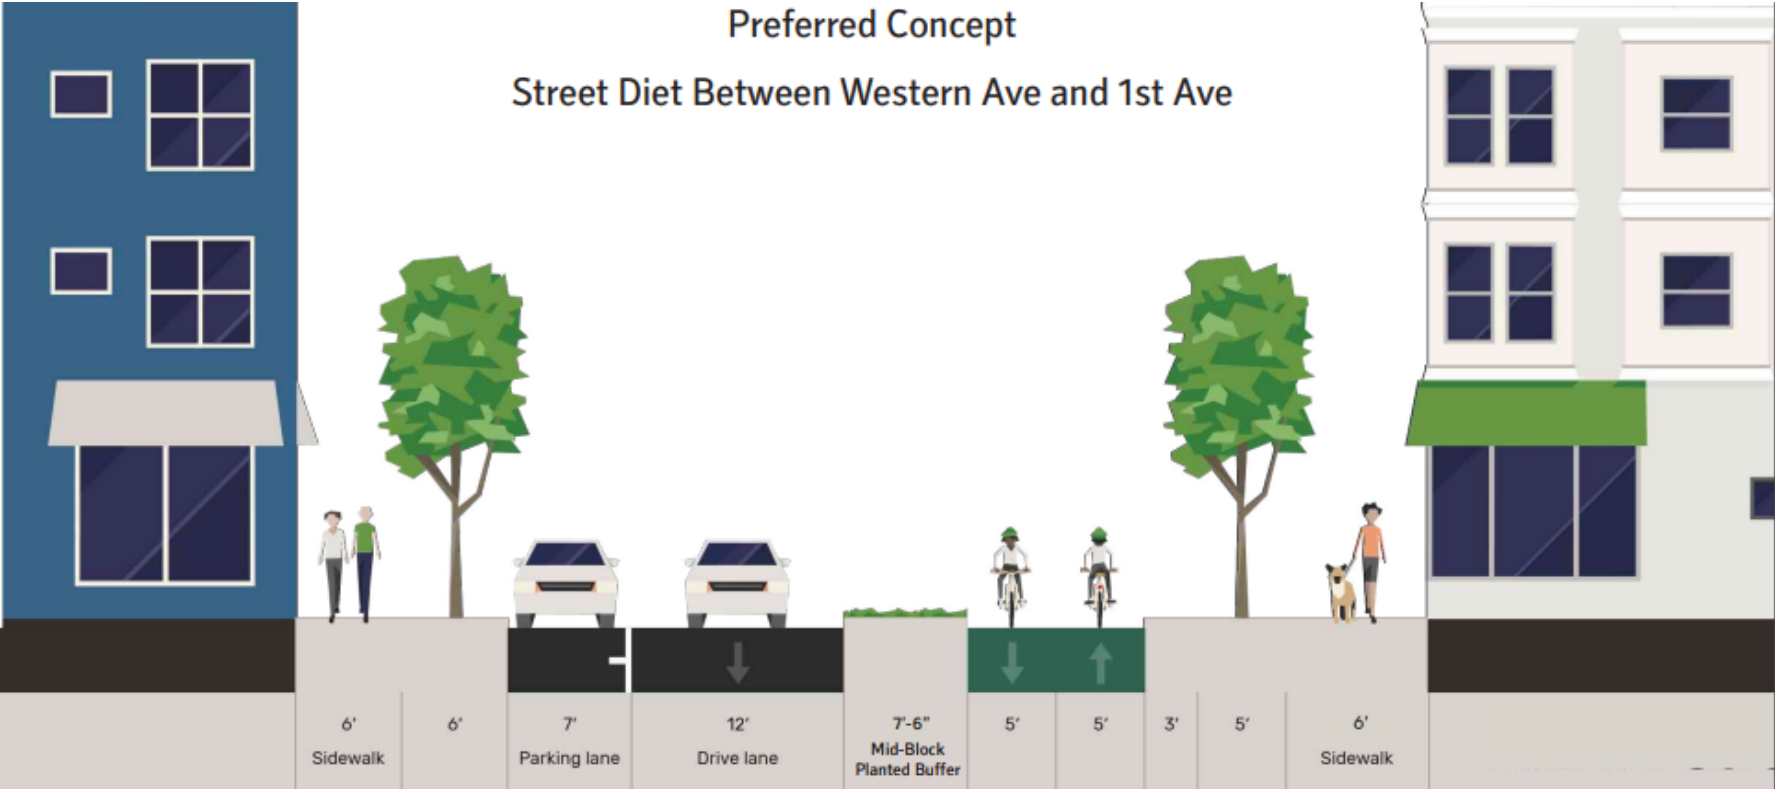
Preferred Concept

Street Diet Between Western Ave and 1st Ave

| 6′ Sidewalk | 6′ | 7′ Parking lane | 12′ Drive lane | 7′-6″ Mid-Block Planted Buffer | 5′ | 5′ | 3′ | 5′ | 6′ Sidewalk |
|---|---|---|---|---|---|---|---|---|---|